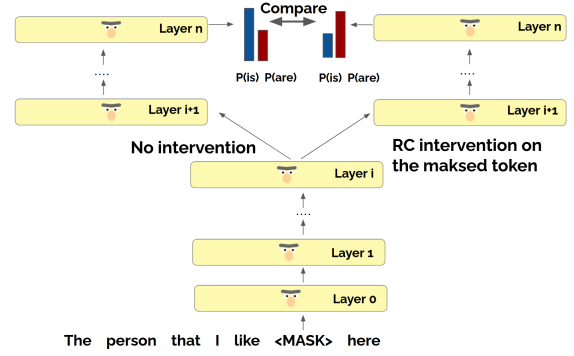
Layer n

Compare

Layer n

P(is) P(are)

P(is) P(are)

....

....

Layer i+1

Layer i+1

No intervention

RC intervention on the maksed token

Layer i

....

Layer 1

Layer 0

The person that I like <MASK> here